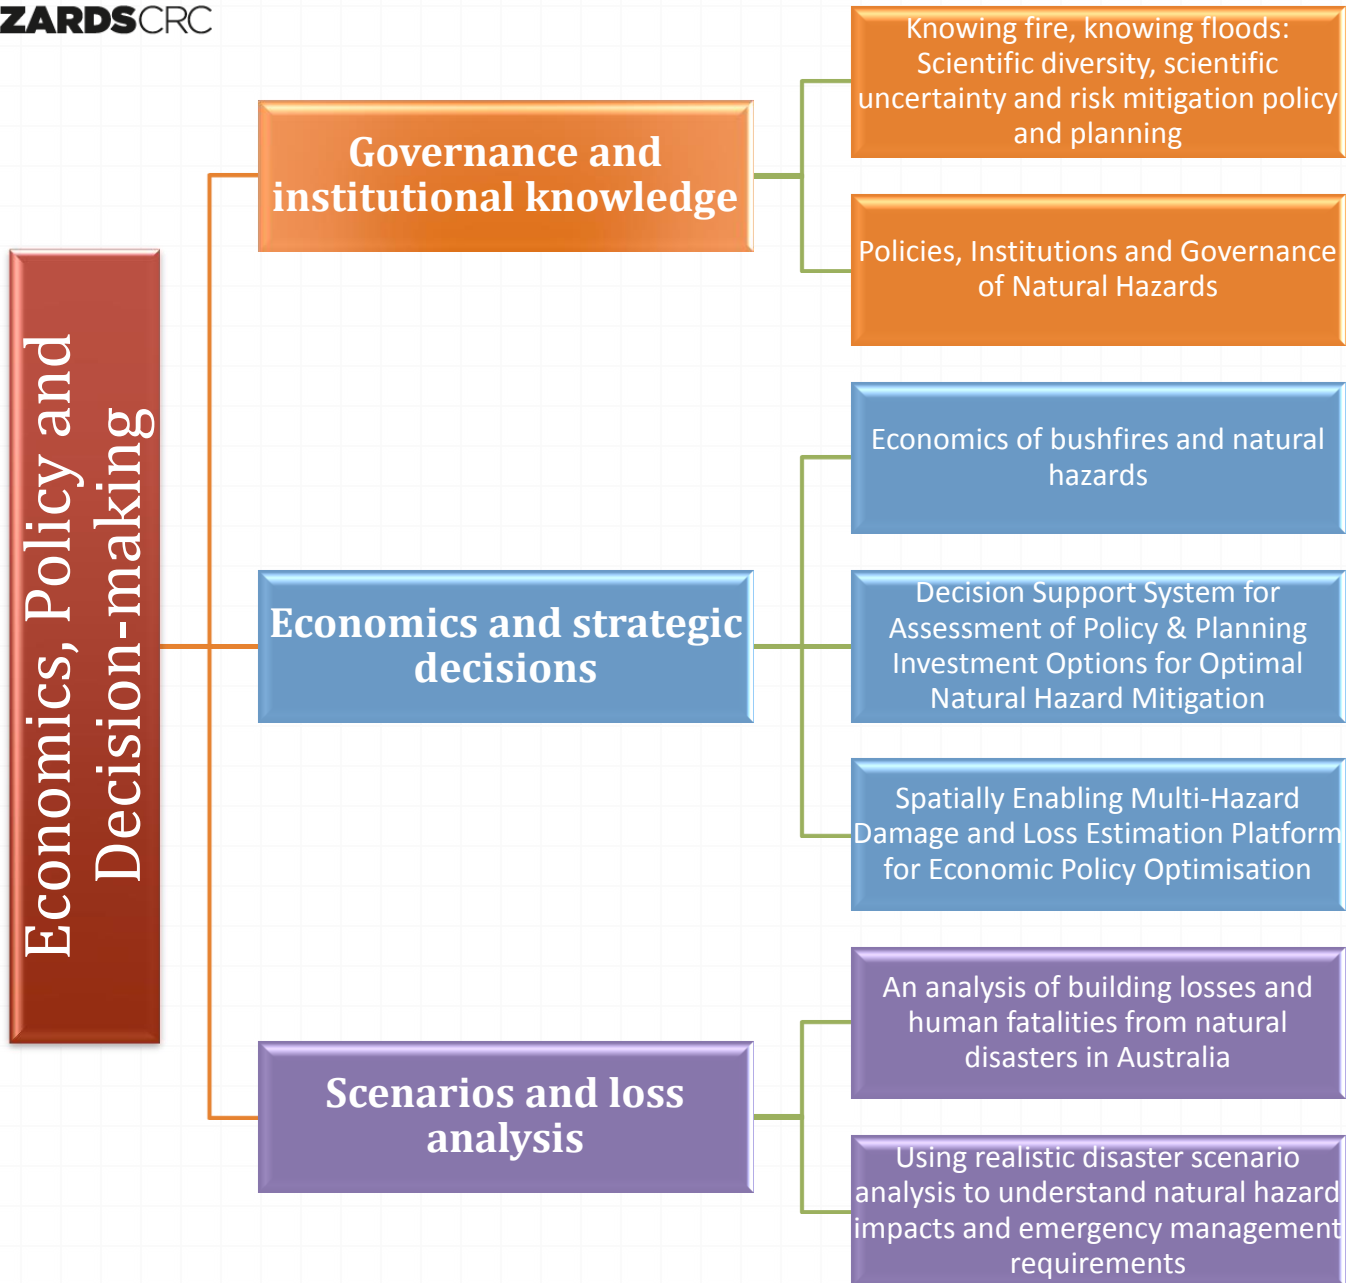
ZARDSCRC

Economics, Policy and Decision-making

Governance and institutional knowledge

Knowing fire, knowing floods: Scientific diversity, scientific uncertainty and risk mitigation policy and planning

Policies, Institutions and Governance of Natural Hazards

Economics and strategic decisions

Economics of bushfires and natural hazards

Decision Support System for Assessment of Policy & Planning Investment Options for Optimal Natural Hazard Mitigation

Spatially Enabling Multi-Hazard Damage and Loss Estimation Platform for Economic Policy Optimisation

Scenarios and loss analysis

An analysis of building losses and human fatalities from natural disasters in Australia

Using realistic disaster scenario analysis to understand natural hazard impacts and emergency management requirements